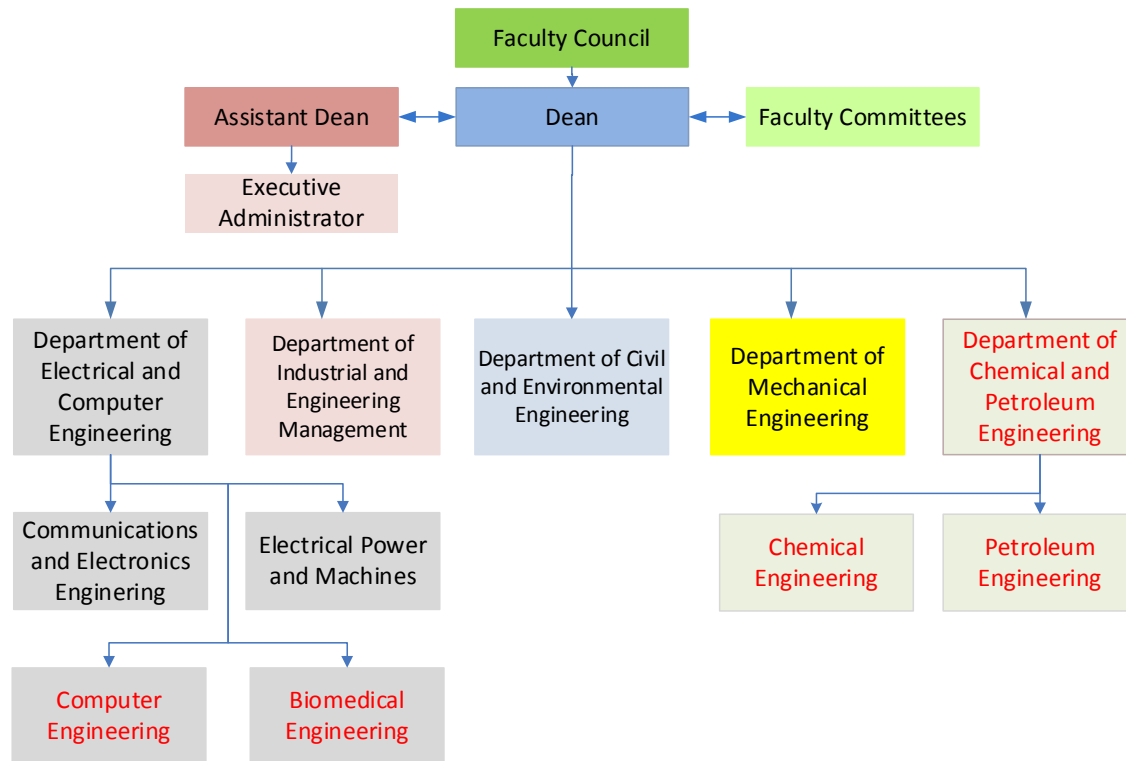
Faculty Council

Assistant Dean

Dean

Faculty Committees

Executive Administrator

Department of Electrical and Computer Engineering

Department of Industrial and Engineering Management

Department of Civil and Environmental Engineering

Department of Mechanical Engineering

Department of Chemical and Petroleum Engineering

Communications and Electronics Enginering

Electrical Power and Machines

Chemical Engineering

Petroleum Engineering

Computer Engineering

Biomedical Engineering